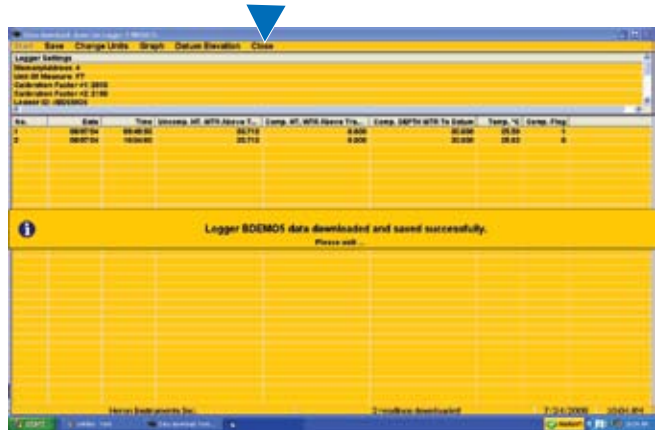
Start Save Change Units Graph Datum Elevation Close

Logger Settings
Memory Address: 4
Unit Of Measure: FT
Calibration Factor #1: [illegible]
Calibration Factor #2: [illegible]
Logger ID: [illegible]

| No. | Date | Time | Uncomp. HT. WTR Above T... | Comp. HT. WTR Above Tra... | Comp. DEPTH WTR To Datum | Temp. °C | Comp. Flag |
|---|---|---|---|---|---|---|---|
| 1 | 08/07/04 | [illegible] | 33.713 | 0.000 | 30.000 | 25.59 | 1 |
| 2 | 08/07/04 | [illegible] | 33.713 | 0.000 | 30.000 | 25.63 | 0 |

Logger BDEMO5 data downloaded and saved successfully.
Please wait ...

Heron Instruments Inc. 2 readings downloaded 7/24/2008 10:04 AM

start